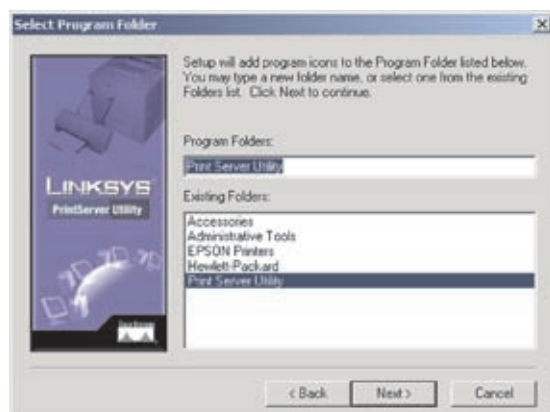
Select Program Folder

Setup will add program icons to the Program Folder listed below. You may type a new folder name, or select one from the existing Folders list. Click Next to continue.

LINKSYS
PrintServer Utility

Program Folders:
Print Server Utility

Existing Folders:
Accessories
Administrative Tools
EPSON Printers
Hewlett-Packard
Print Server Utility

< Back
Next >
Cancel